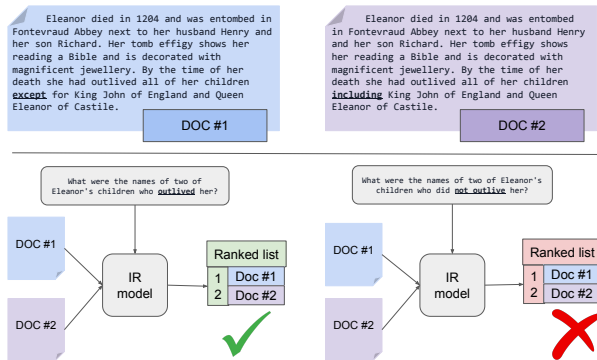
Eleanor died in 1204 and was entombed in Fontevraud Abbey next to her husband Henry and her son Richard. Her tomb effigy shows her reading a Bible and is decorated with magnificent jewellery. By the time of her death she had outlived all of her children **except** for King John of England and Queen Eleanor of Castile.

DOC #1

Eleanor died in 1204 and was entombed in Fontevraud Abbey next to her husband Henry and her son Richard. Her tomb effigy shows her reading a Bible and is decorated with magnificent jewellery. By the time of her death she had outlived all of her children **including** King John of England and Queen Eleanor of Castile.

DOC #2

What were the names of two of Eleanor's children who **outlived** her?

DOC #1

DOC #2

IR model

Ranked list

| 1 | Doc #1 |
|---|---|
| 2 | Doc #2 |

What were the names of two of Eleanor's children who did **not outlive** her?

DOC #1

DOC #2

IR model

Ranked list

| 1 | Doc #1 |
|---|---|
| 2 | Doc #2 |